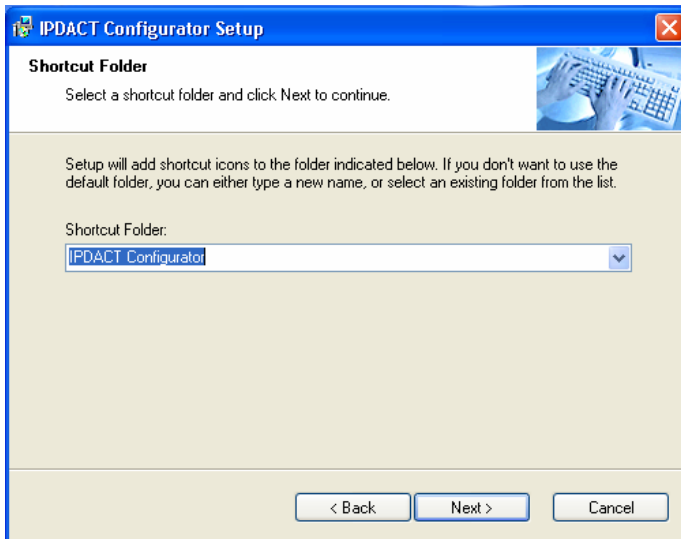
IPDACT Configurator Setup

Shortcut Folder

Select a shortcut folder and click Next to continue.

Setup will add shortcut icons to the folder indicated below. If you don't want to use the default folder, you can either type a new name, or select an existing folder from the list.

Shortcut Folder:

IPDACT Configurator

< Back

Next >

Cancel